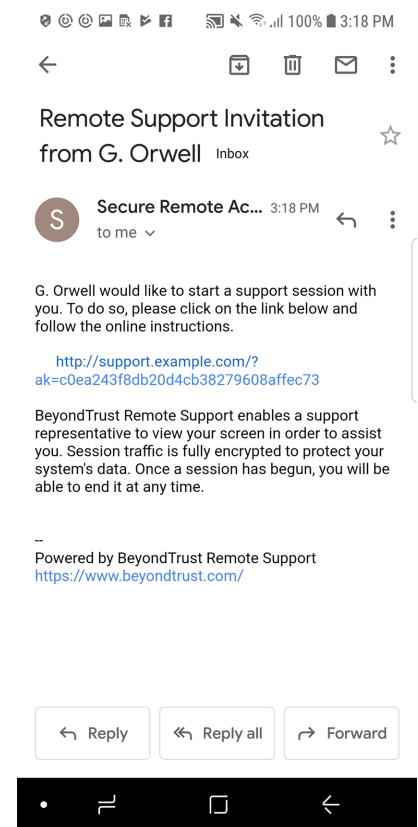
100% 3:18 PM

Remote Support Invitation from G. Orwell Inbox

S

Secure Remote Ac... 3:18 PM

to me

G. Orwell would like to start a support session with you. To do so, please click on the link below and follow the online instructions.

http://support.example.com/?ak=c0ea243f8db20d4cb38279608affec73

BeyondTrust Remote Support enables a support representative to view your screen in order to assist you. Session traffic is fully encrypted to protect your system's data. Once a session has begun, you will be able to end it at any time.

--
Powered by BeyondTrust Remote Support
https://www.beyondtrust.com/

Reply

Reply all

Forward